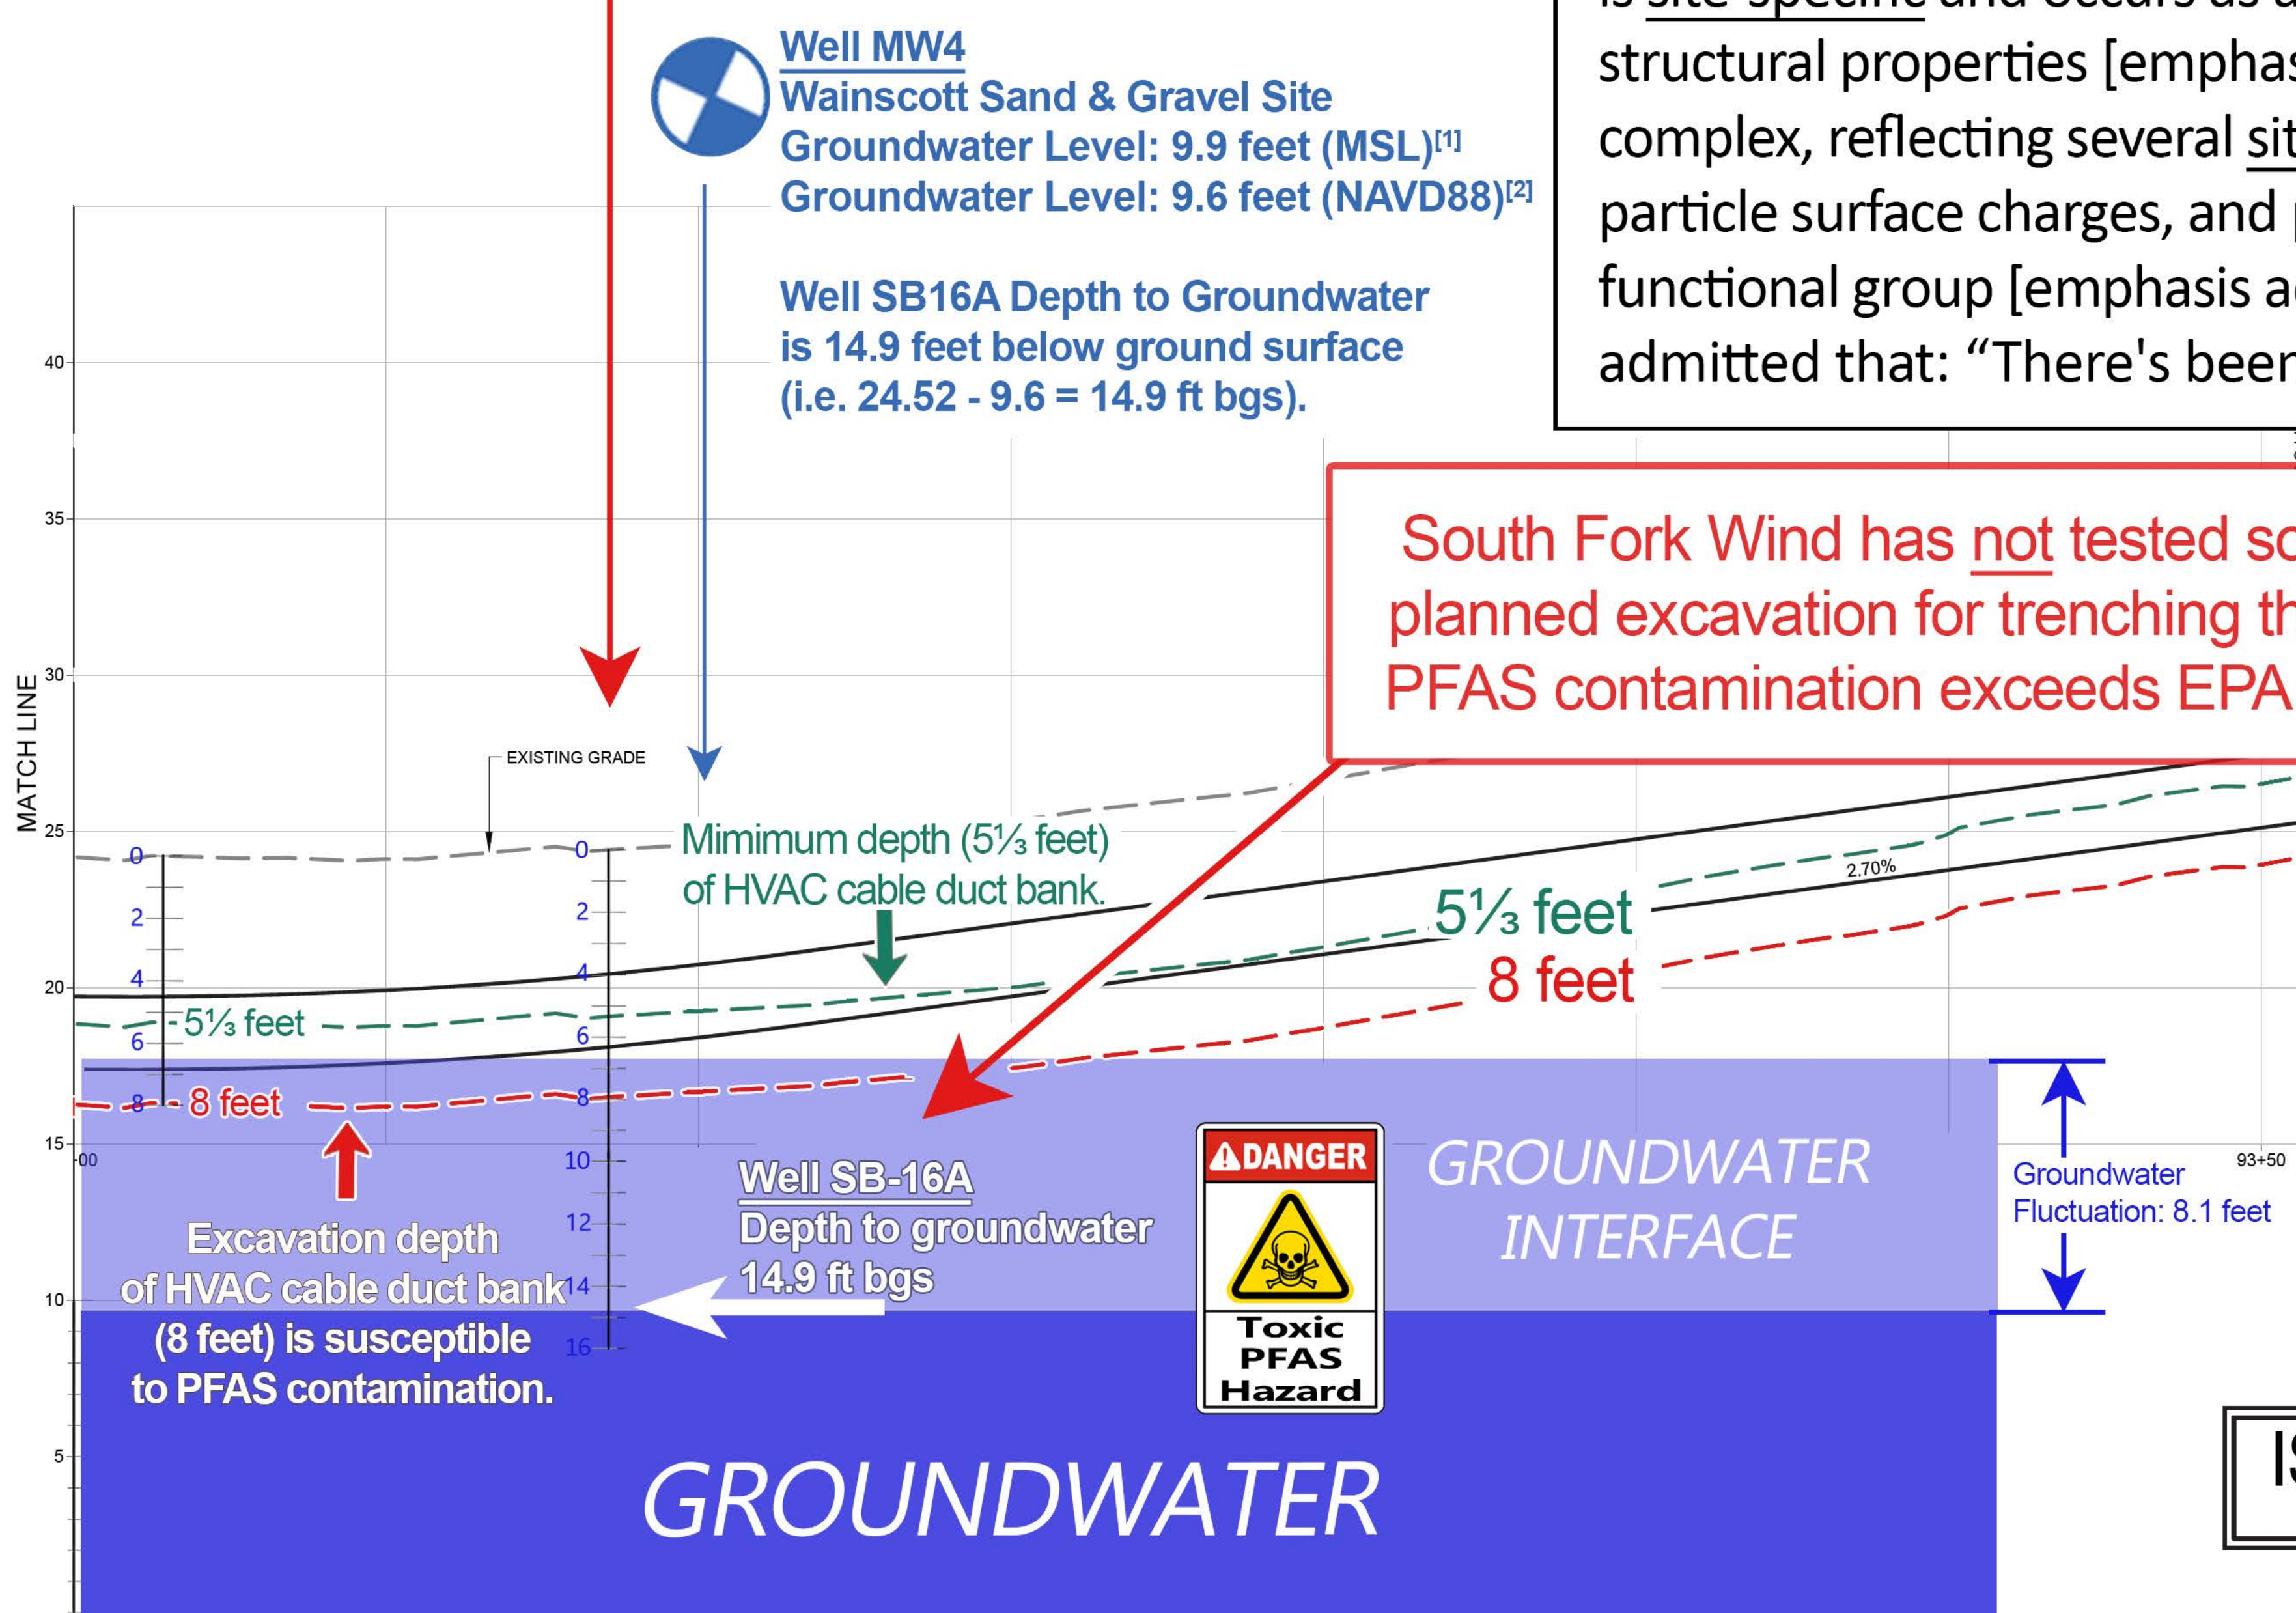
Well MW4
Wainscott Sand & Gravel Site
Groundwater Level: 9.9 feet (MSL)$^{[1]}$
Groundwater Level: 9.6 feet (NAVD88)$^{[2]}$

Well SB16A Depth to Groundwater is 14.9 feet below ground surface (i.e. 24.52 - 9.6 = 14.9 ft bgs).

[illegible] site-specific and occurs as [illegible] structural properties [emphas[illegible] complex, reflecting several sit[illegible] particle surface charges, and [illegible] functional group [emphasis a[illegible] admitted that: "There's been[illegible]

South Fork Wind has not tested so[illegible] planned excavation for trenching th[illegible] PFAS contamination exceeds EPA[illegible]

40
35
30
25
20
15
10
5
MATCH LINE

EXISTING GRADE

Mimimum depth (5⅓ feet) of HVAC cable duct bank.

2.70%

5⅓ feet
8 feet

0
2
4
6
8
0
2
4
6
8
10
12
14
16

5⅓ feet
8 feet

00

Excavation depth of HVAC cable duct bank (8 feet) is susceptible to PFAS contamination.

Well SB-16A
Depth to groundwater
14.9 ft bgs

DANGER
Toxic PFAS Hazard

GROUNDWATER INTERFACE

Groundwater Fluctuation: 8.1 feet

93+50

GROUNDWATER

I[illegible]